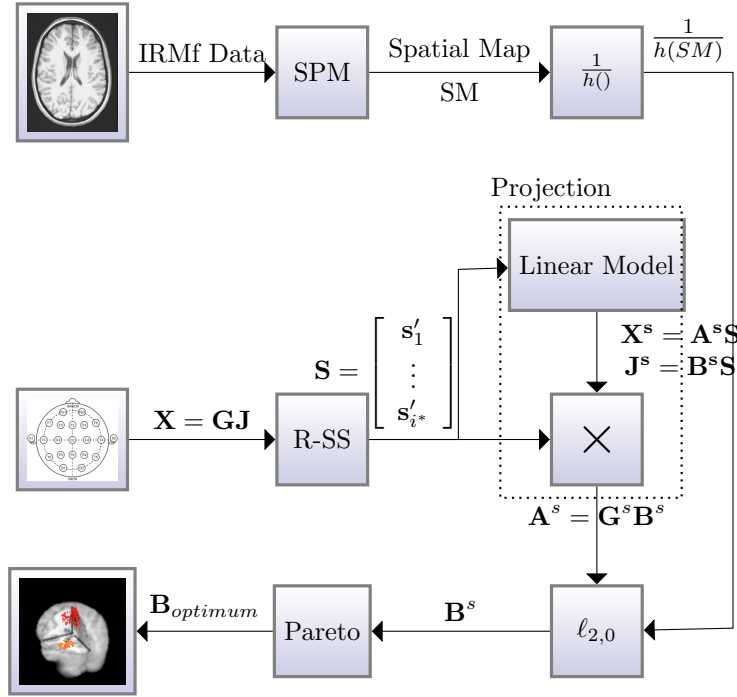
IRMf Data

SPM

Spatial Map

SM

$\frac{1}{h()}$

$\frac{1}{h(SM)}$

Projection

Linear Model

$\mathbf{X^s} = \mathbf{A^s S}$
$\mathbf{J^s} = \mathbf{B^s S}$

$\mathbf{S} = \begin{bmatrix} \mathbf{s}'_1 \\ \vdots \\ \mathbf{s}'_{i^*} \end{bmatrix}$

$\mathbf{X} = \mathbf{GJ}$

R-SS

$\times$

$\mathbf{A}^s = \mathbf{G}^s\mathbf{B}^s$

$\mathbf{B}_{optimum}$

Pareto

$\mathbf{B}^s$

$\ell_{2,0}$